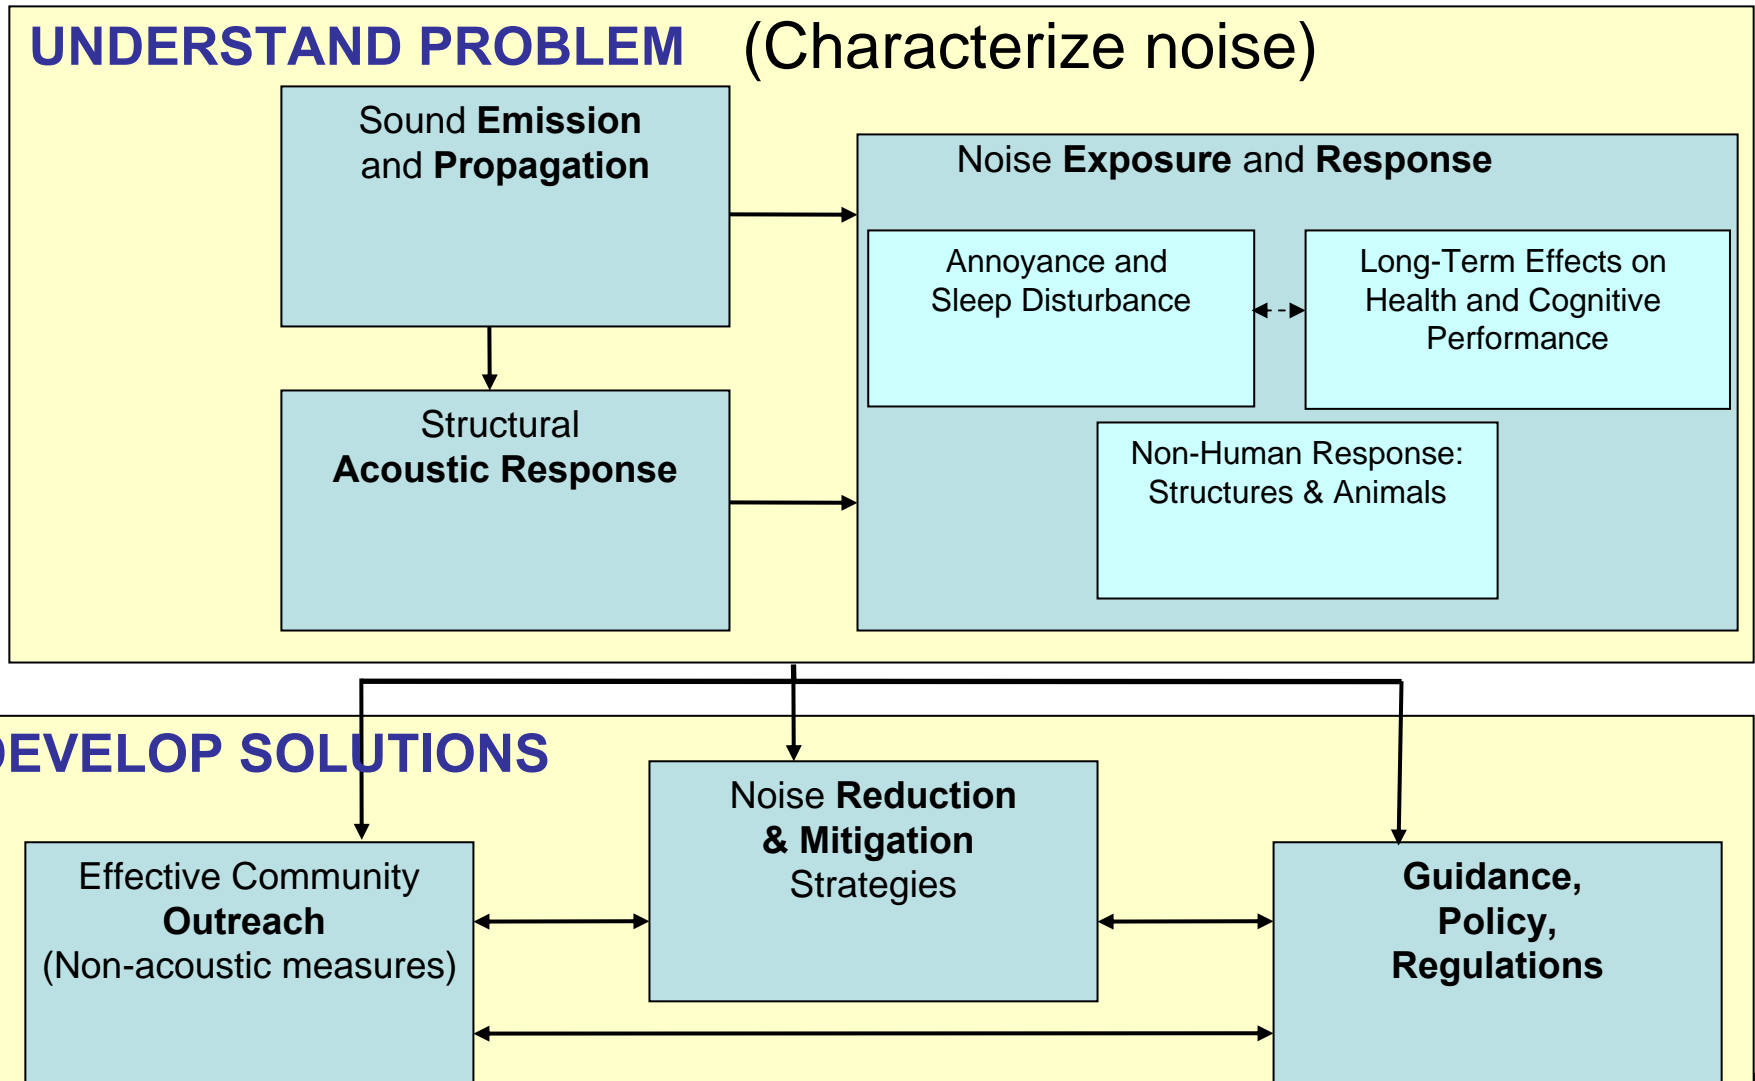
UNDERSTAND PROBLEM (Characterize noise)

Sound Emission and Propagation

Structural Acoustic Response

Noise Exposure and Response

Annoyance and Sleep Disturbance

Long-Term Effects on Health and Cognitive Performance

Non-Human Response: Structures & Animals

EVELOP SOLUTIONS

Effective Community Outreach (Non-acoustic measures)

Noise Reduction & Mitigation Strategies

Guidance, Policy, Regulations